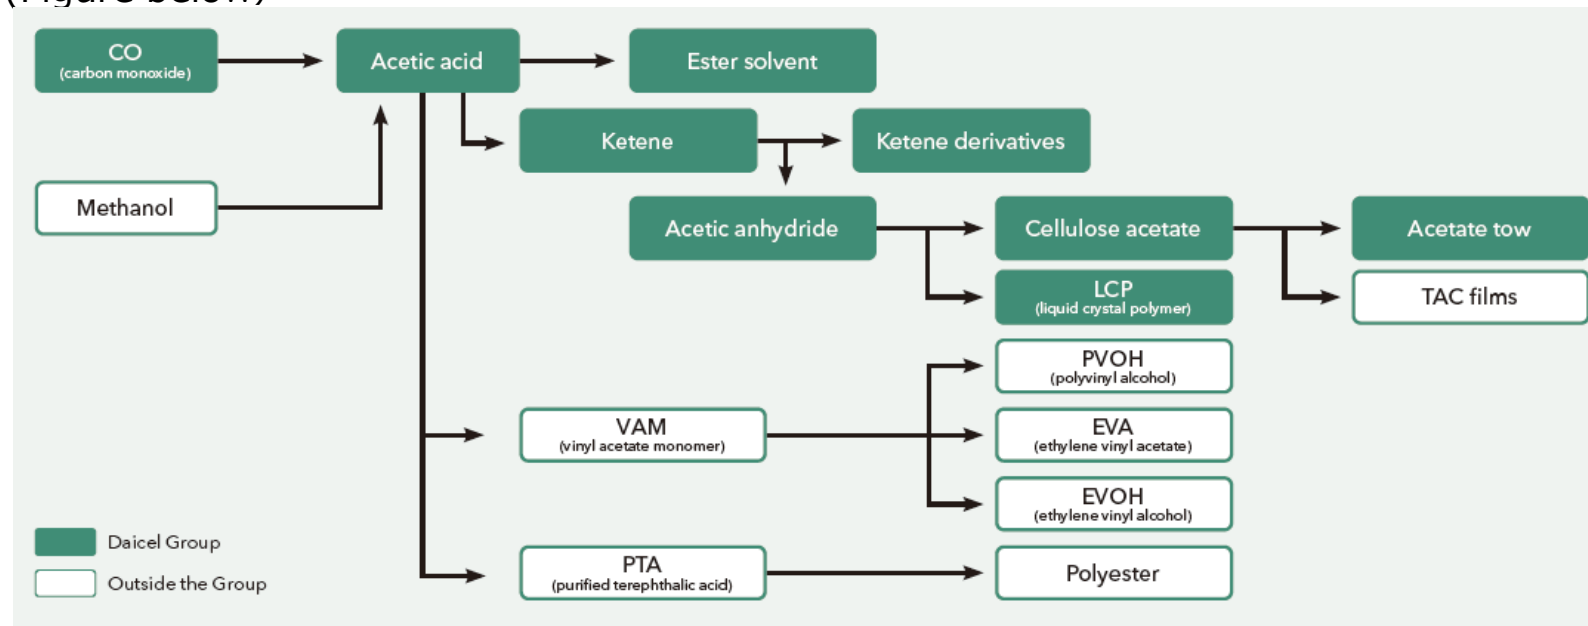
(Figure below)

CO
(carbon monoxide)

Acetic acid

Ester solvent

Ketene

Ketene derivatives

Methanol

Acetic anhydride

Cellulose acetate

Acetate tow

LCP
(liquid crystal polymer)

TAC films

PVOH
(polyvinyl alcohol)

VAM
(vinyl acetate monomer)

EVA
(ethylene vinyl acetate)

EVOH
(ethylene vinyl alcohol)

PTA
(purified terephthalic acid)

Polyester

Daicel Group

Outside the Group